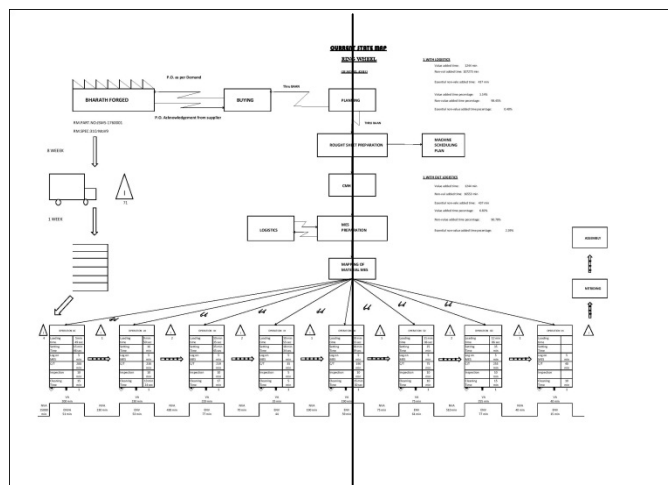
CURRENT STATE MAP

RING WHEEL

BHARATH FORGED

P.O. as per Demand

BUYING

P.O. Acknowledgement from supplier

PLANNING

ROUGH SHEET PREPARATION

MACHINE SCHEDULING PLAN

CMM

LOGISTICS

MIS PREPARATION

MAPPING OF MATERIAL BINS

8 WEEK

1 WEEK

ASSEMBLY

WINDING

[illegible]